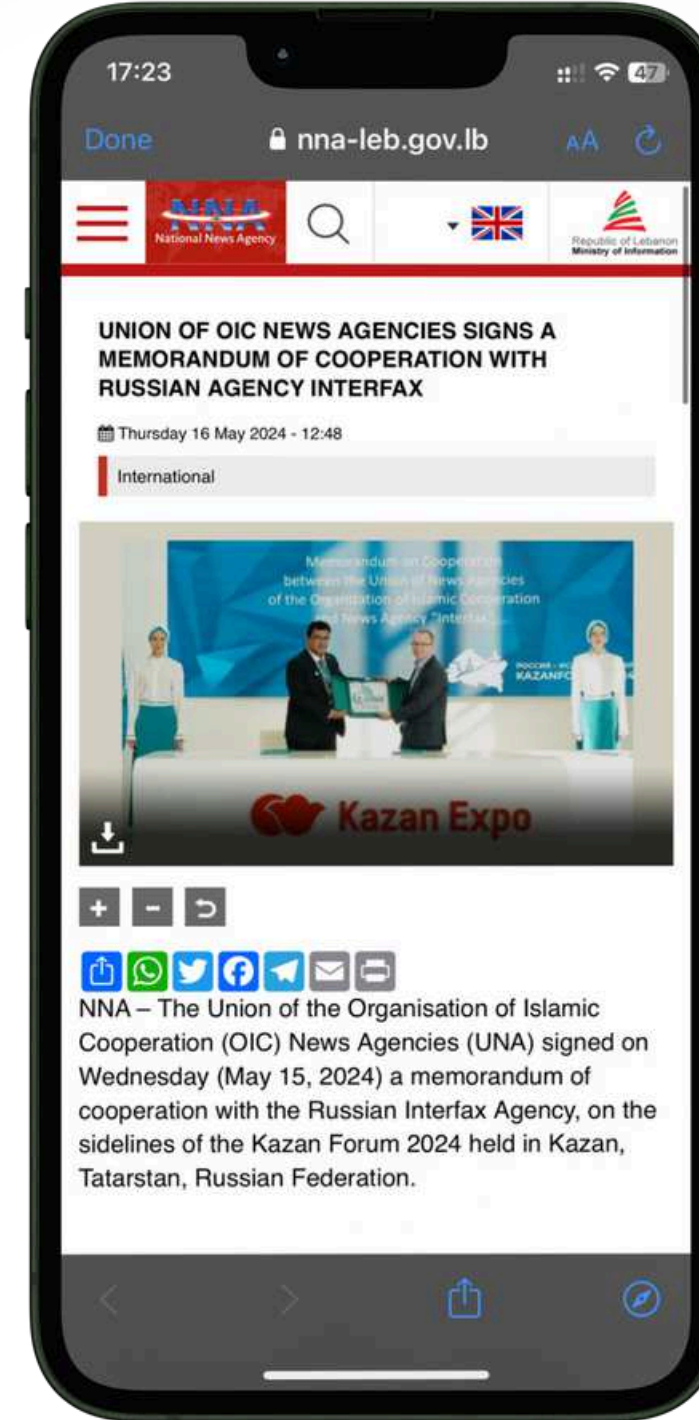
17:23

47

Done

nna-leb.gov.lb

AA

NNA
National News Agency

Republic of Lebanon
Ministry of Information

UNION OF OIC NEWS AGENCIES SIGNS A MEMORANDUM OF COOPERATION WITH RUSSIAN AGENCY INTERFAX

Thursday 16 May 2024 - 12:48

International

Memorandum on Cooperation between the Union of News Agencies of the Organisation of Islamic Cooperation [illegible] News Agency "Interfax"

KAZANFO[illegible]

Kazan Expo

NNA – The Union of the Organisation of Islamic Cooperation (OIC) News Agencies (UNA) signed on Wednesday (May 15, 2024) a memorandum of cooperation with the Russian Interfax Agency, on the sidelines of the Kazan Forum 2024 held in Kazan, Tatarstan, Russian Federation.